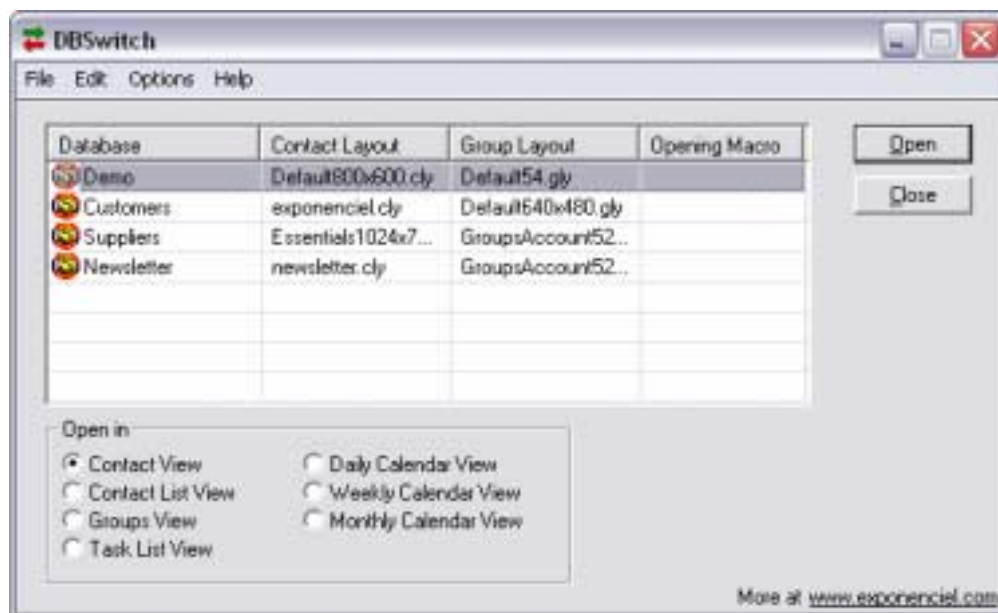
DBSwitch

File Edit Options Help

| Database | Contact Layout | Group Layout | Opening Macro |
|---|---|---|---|
| Demo | Default800x600.cly | Default54.gly | |
| Customers | exponenciel.cly | Default640x480.gly | |
| Suppliers | Essentials1024x7... | GroupsAccount52... | |
| Newsletter | newsletter.cly | GroupsAccount52... | |

Open

Close

Open in

Contact View
Contact List View
Groups View
Task List View
Daily Calendar View
Weekly Calendar View
Monthly Calendar View

More at www.exponenciel.com